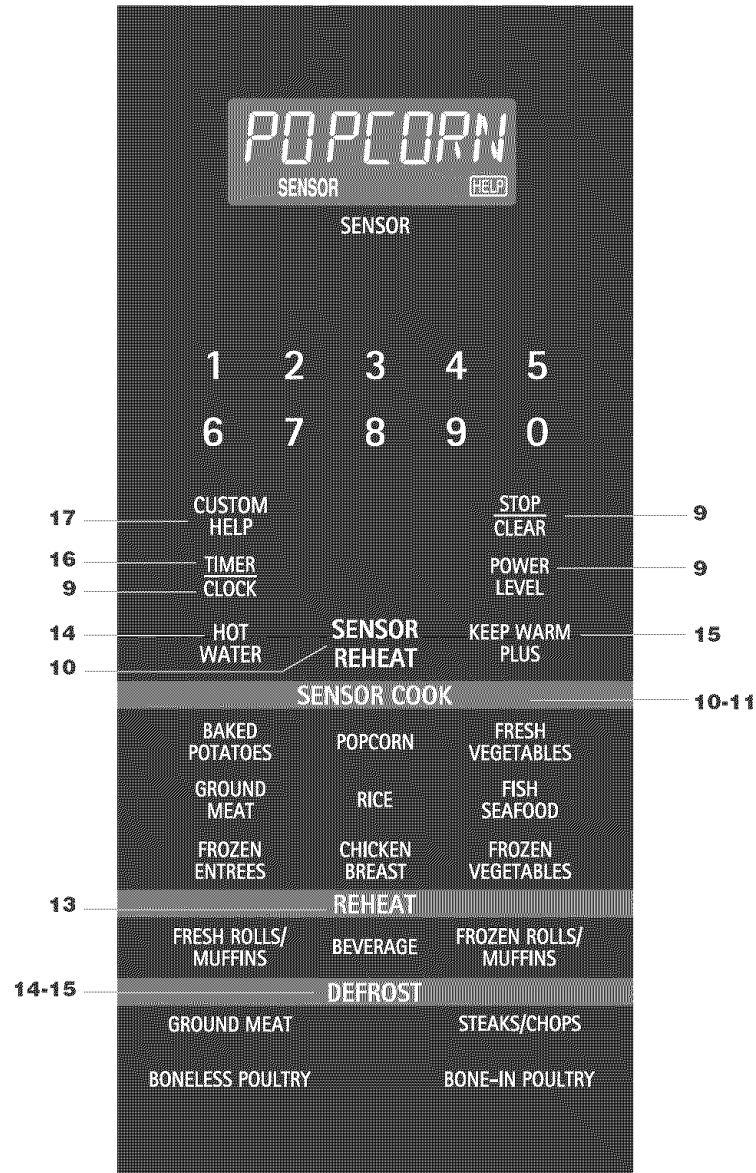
POPCORN
SENSOR HELP

SENSOR

1 2 3 4 5
6 7 8 9 0

17 CUSTOM HELP
STOP CLEAR 9
16 TIMER
9 CLOCK
POWER LEVEL 9
14 HOT WATER
SENSOR REHEAT
KEEP WARM PLUS 15
10
SENSOR COOK 10-11

BAKED POTATOES
POPCORN
FRESH VEGETABLES
GROUND MEAT
RICE
FISH SEAFOOD
FROZEN ENTREES
CHICKEN BREAST
FROZEN VEGETABLES

13 REHEAT
FRESH ROLLS/ MUFFINS
BEVERAGE
FROZEN ROLLS/ MUFFINS

14-15 DEFROST
GROUND MEAT
STEAKS/CHOPS
BONELESS POULTRY
BONE-IN POULTRY